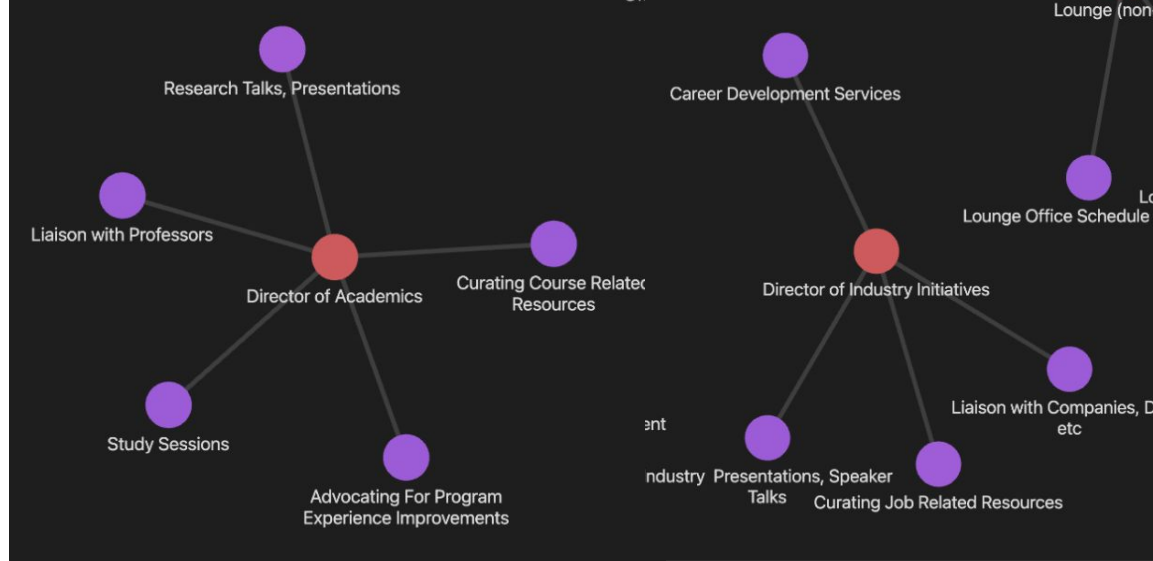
Lounge (non

Research Talks, Presentations

Career Development Services

Liaison with Professors

Lounge Office Schedule

Lo

Director of Academics

Curating Course Relatec Resources

Director of Industry Initiatives

Liaison with Companies, D etc

ent

Study Sessions

ndustry

Presentations, Speaker Talks

Curating Job Related Resources

Advocating For Program Experience Improvements